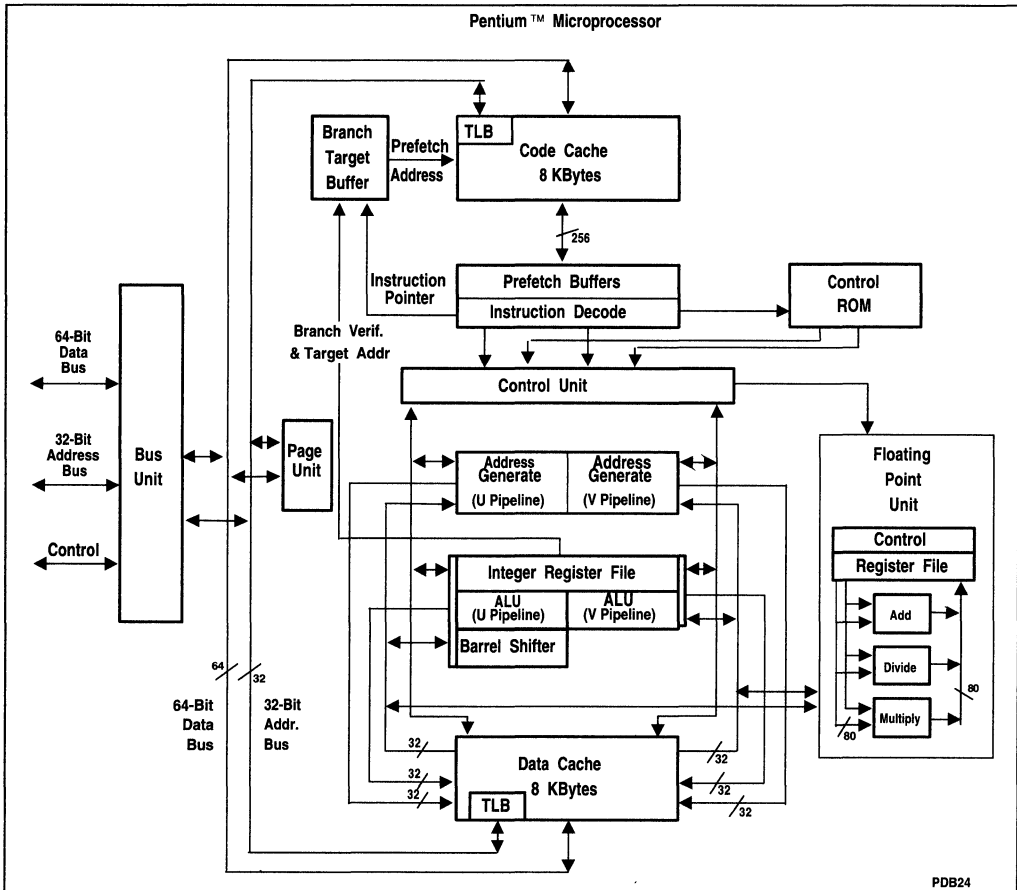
Pentium ™ Microprocessor

Branch Target Buffer

Prefetch Address

TLB

Code Cache 8 KBytes

256

Instruction Pointer

Prefetch Buffers

Instruction Decode

Control ROM

64-Bit Data Bus

32-Bit Address Bus

Control

Bus Unit

Branch Verif. & Target Addr

Control Unit

Page Unit

Address Generate (U Pipeline)

Address Generate (V Pipeline)

Floating Point Unit

Control

Register File

Integer Register File

ALU (U Pipeline)

ALU (V Pipeline)

Add

Barrel Shifter

Divide

64

32

80

64-Bit Data Bus

32-Bit Addr. Bus

Multiply

80

32

32

32

Data Cache 8 KBytes

32

32

32

TLB

PDB24